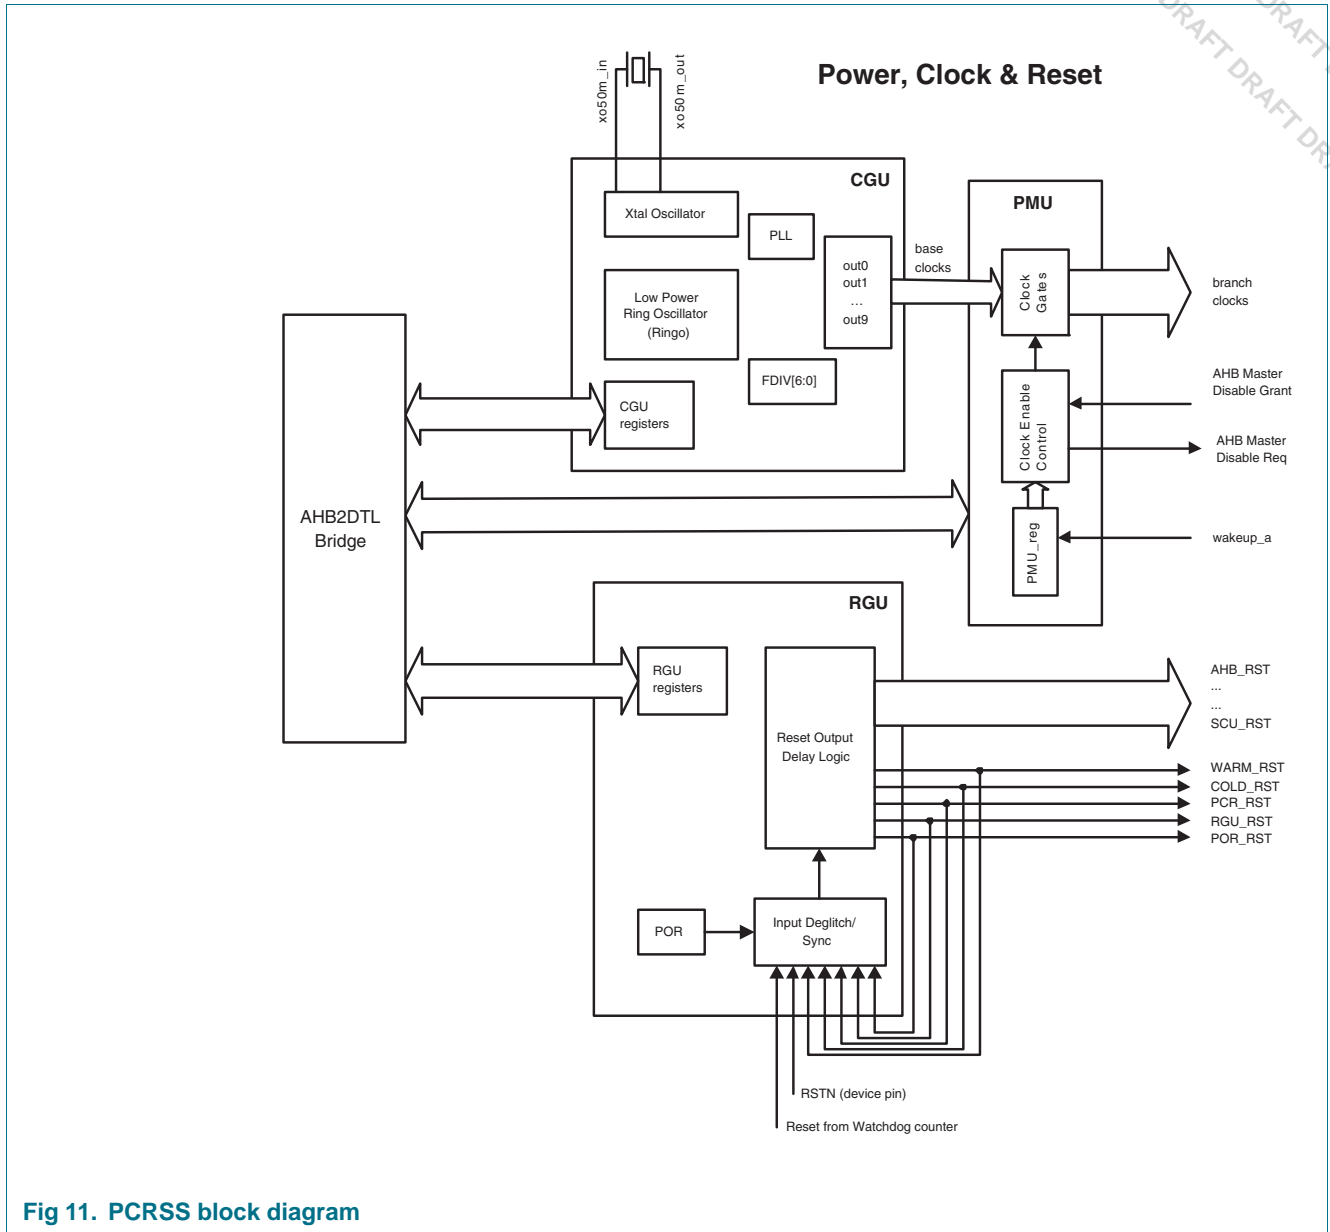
DRAFT DRAFT DRAFT DR

Power, Clock & Reset

xo50m_in

xo50m_out

CGU

Xtal Oscillator

PLL

Low Power Ring Oscillator (Ringo)

out0
out1
...
out9

FDIV[6:0]

CGU registers

base clocks

PMU

Clock Gates

branch clocks

Clock Enable Control

AHB Master Disable Grant

AHB Master Disable Req

PMU_reg

wakeup_a

AHB2DTL Bridge

RGU

RGU registers

Reset Output Delay Logic

AHB_RST
...
...
SCU_RST

WARM_RST
COLD_RST
PCR_RST
RGU_RST
POR_RST

POR

Input Deglitch/ Sync

RSTN (device pin)

Reset from Watchdog counter

Fig 11. PCRSS block diagram